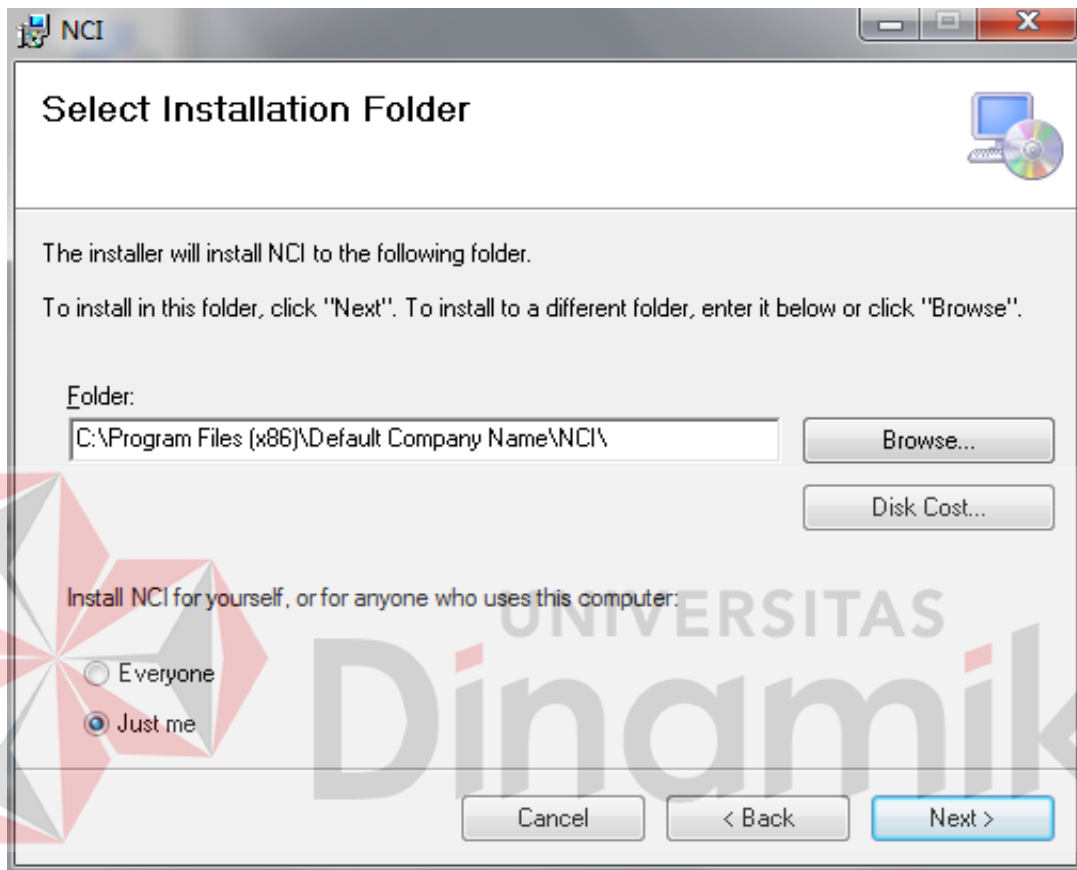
NCI

Select Installation Folder

The installer will install NCI to the following folder.

To install in this folder, click "Next". To install to a different folder, enter it below or click "Browse".

Folder:

C:\Program Files (x86)\Default Company Name\NCI\

Browse...

Disk Cost...

Install NCI for yourself, or for anyone who uses this computer:

Everyone

Just me

Cancel

< Back

Next >

UNIVERSITAS
Dinamik